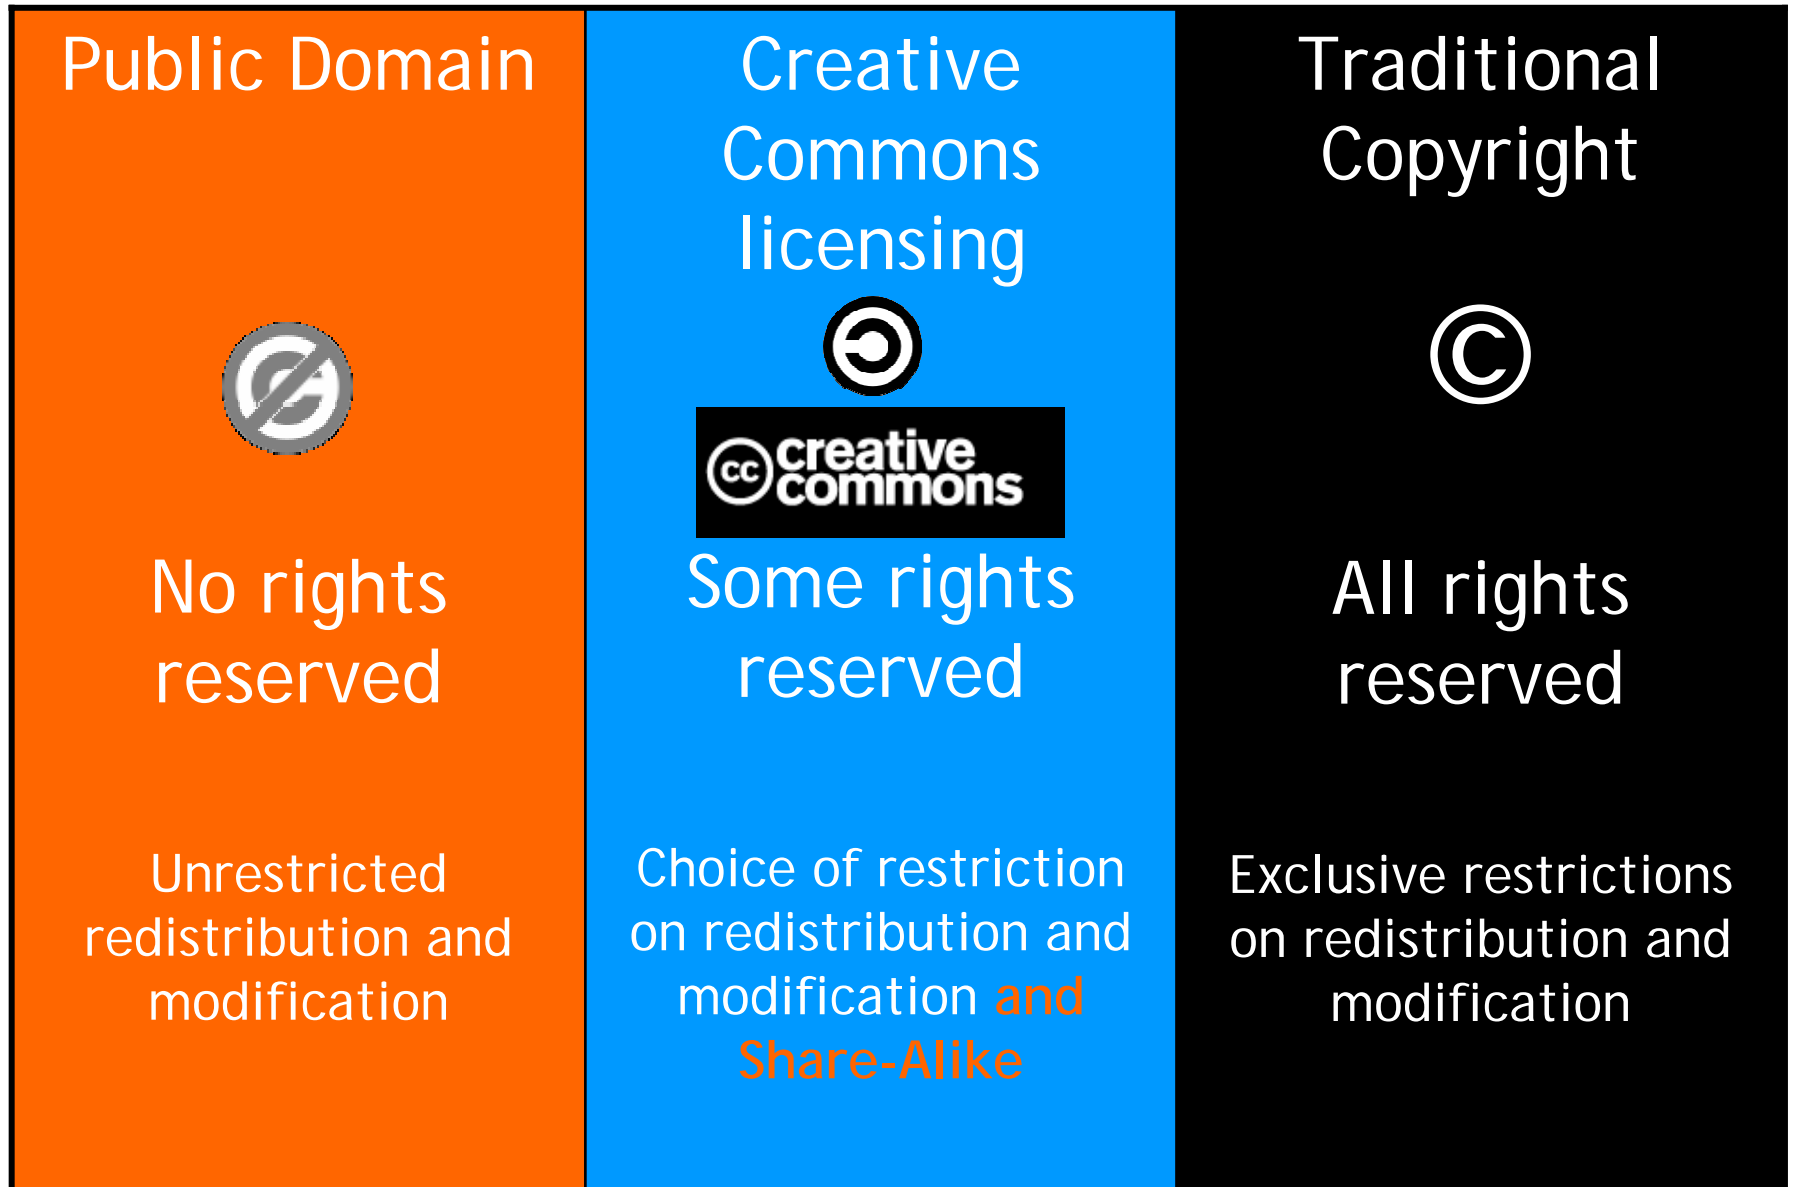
Public Domain

No rights reserved

Unrestricted redistribution and modification

Creative Commons licensing

cc creative commons

Some rights reserved

Choice of restriction on redistribution and modification and Share-Alike

Traditional Copyright

©

All rights reserved

Exclusive restrictions on redistribution and modification